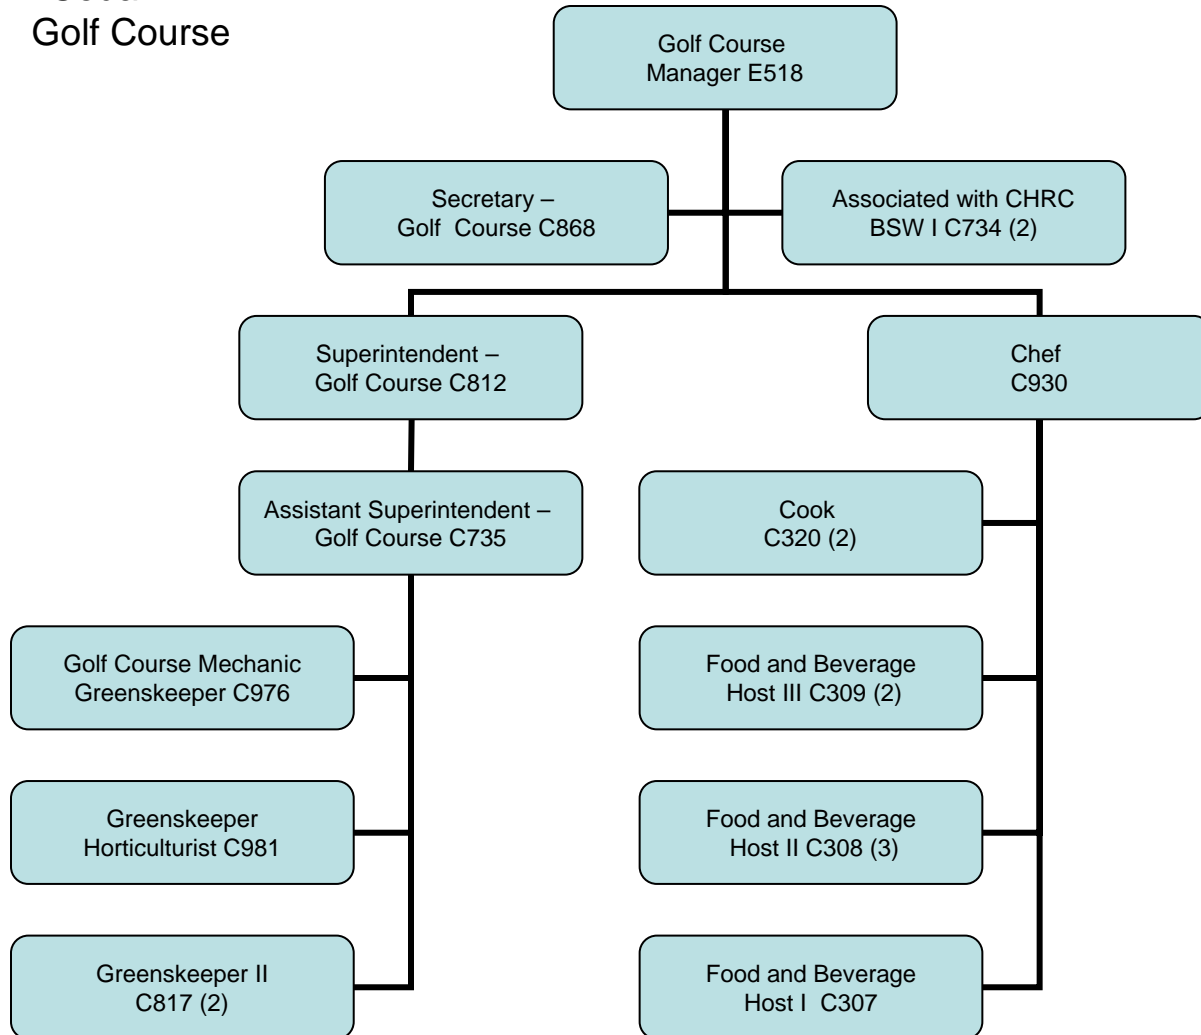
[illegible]
Golf Course

Golf Course Manager E518

Secretary – Golf Course C868

Associated with CHRC BSW I C734 (2)

Superintendent – Golf Course C812

Chef C930

Assistant Superintendent – Golf Course C735

Cook C320 (2)

Golf Course Mechanic Greenskeeper C976

Food and Beverage Host III C309 (2)

Greenskeeper Horticulturist C981

Food and Beverage Host II C308 (3)

Greenskeeper II C817 (2)

Food and Beverage Host I C307